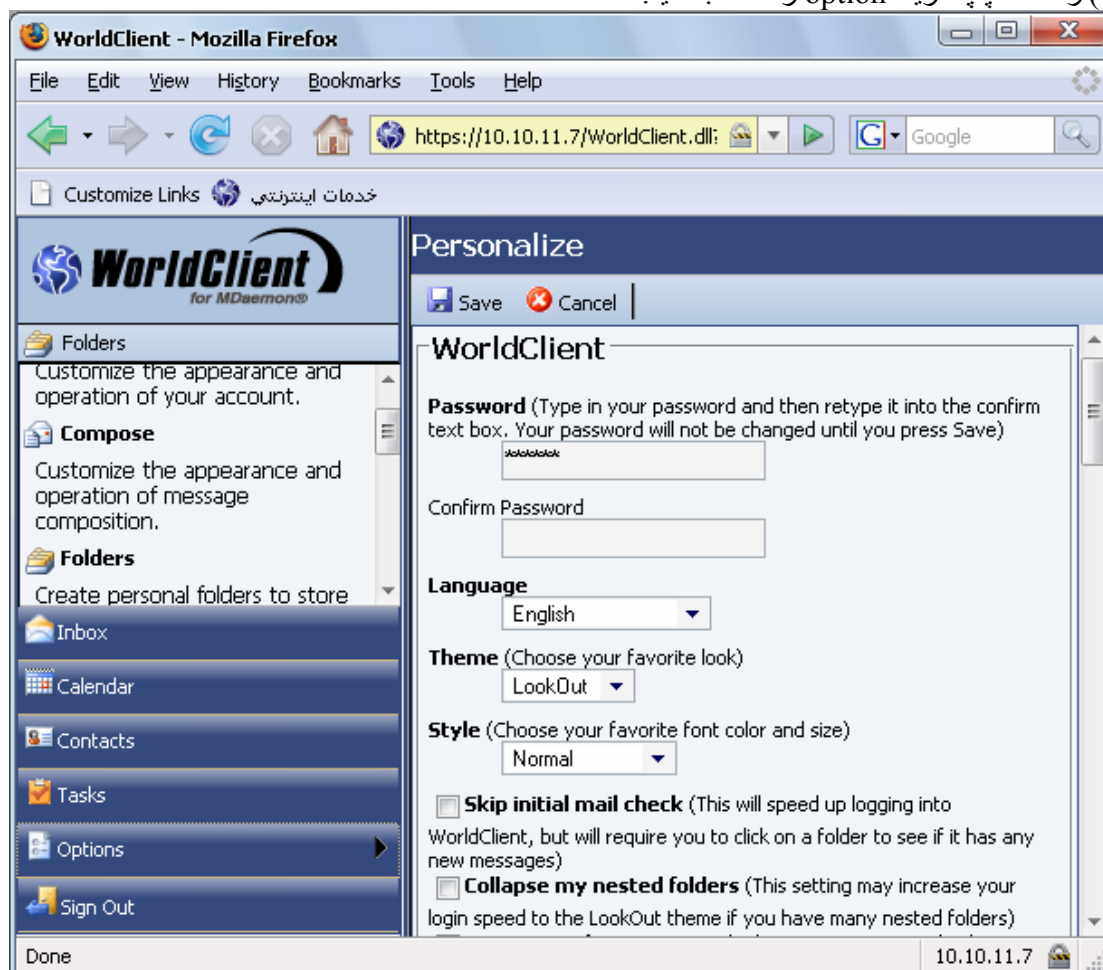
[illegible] option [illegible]

WorldClient - Mozilla Firefox

File Edit View History Bookmarks Tools Help

https://10.10.11.7/WorldClient.dll

Google

Customize Links خدمات اینترنتی

WorldClient for MDaemon®

Folders

Customize the appearance and operation of your account.

Compose

Customize the appearance and operation of message composition.

Folders

Create personal folders to store

Inbox

Calendar

Contacts

Tasks

Options

Sign Out

Personalize

Save Cancel

WorldClient

**Password** (Type in your password and then retype it into the confirm text box. Your password will not be changed until you press Save)

******

Confirm Password

**Language**

English

**Theme** (Choose your favorite look)

LookOut

**Style** (Choose your favorite font color and size)

Normal

**Skip initial mail check** (This will speed up logging into WorldClient, but will require you to click on a folder to see if it has any new messages)

**Collapse my nested folders** (This setting may increase your login speed to the LookOut theme if you have many nested folders)

Done

10.10.11.7